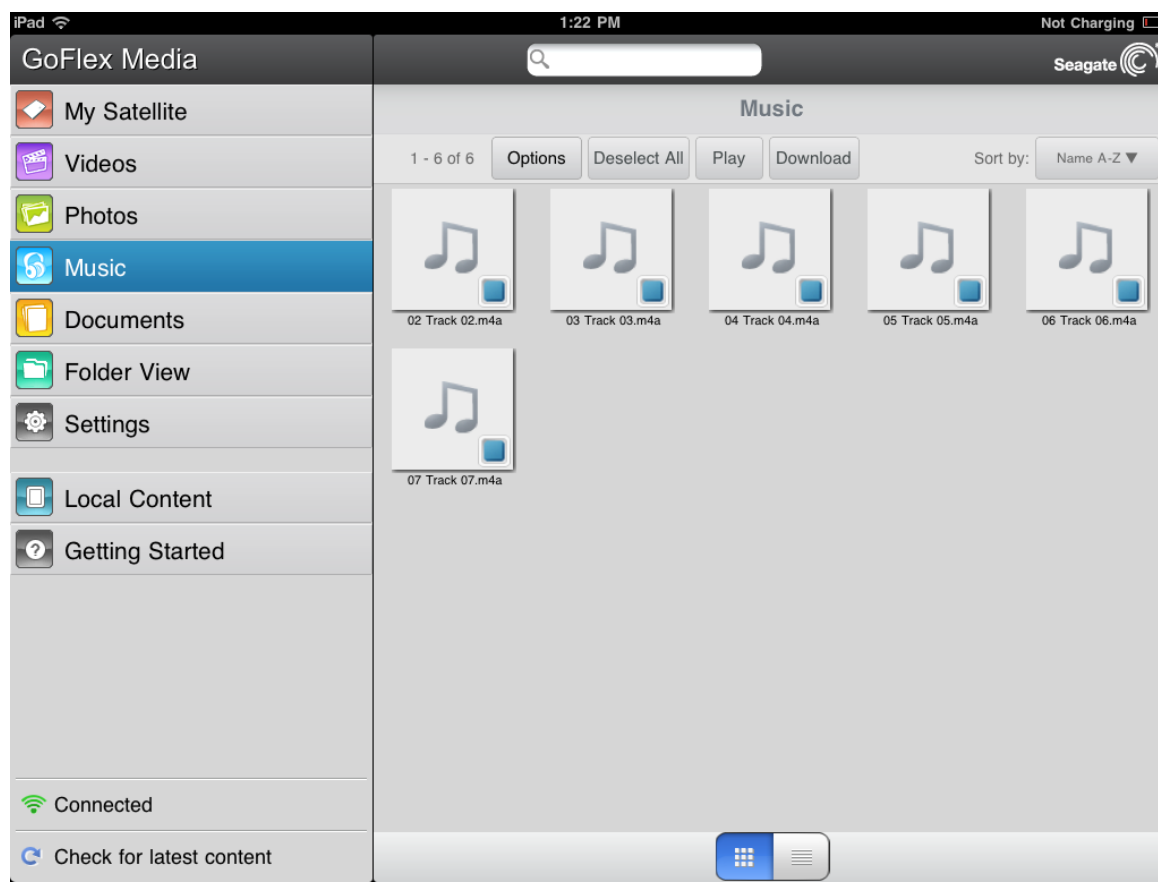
iPad
1:22 PM
Not Charging

GoFlex Media
Seagate

My Satellite
Videos
Photos
Music
Documents
Folder View
Settings
Local Content
Getting Started

Connected
Check for latest content

Music

1 - 6 of 6
Options
Deselect All
Play
Download
Sort by:
Name A-Z ▼

02 Track 02.m4a
03 Track 03.m4a
04 Track 04.m4a
05 Track 05.m4a
06 Track 06.m4a
07 Track 07.m4a